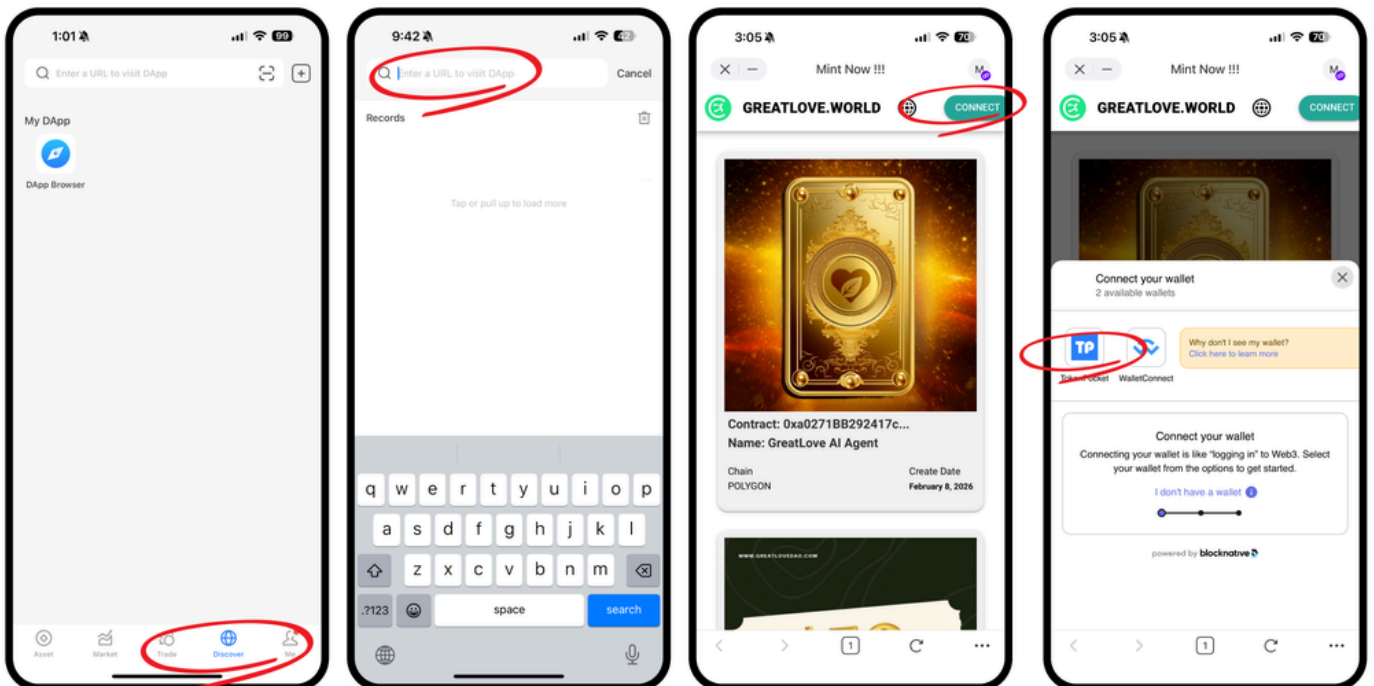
1:01 99

Enter a URL to visit DApp

My DApp

DApp Browser

Asset Market Trade Discover Me

9:42

Enter a URL to visit DApp

Cancel

Records

Tap or pull up to load more

q w e r t y u i o p
a s d f g h j k l
z x c v b n m
.?123 space search

3:05 70

Mint Now !!!

GREATLOVE.WORLD

CONNECT

Contract: 0xa0271BB292417c...
Name: GreatLove AI Agent

Chain
POLYGON

Create Date
February 8, 2026

WWW.GREATLOVEDAO.COM

1

3:05 70

Mint Now !!!

GREATLOVE.WORLD

CONNECT

Connect your wallet
2 available wallets

TokenPocket WalletConnect

Why don't I see my wallet?
Click here to learn more

Connect your wallet
Connecting your wallet is like "logging in" to Web3. Select your wallet from the options to get started.

I don't have a wallet

powered by blocknative

1